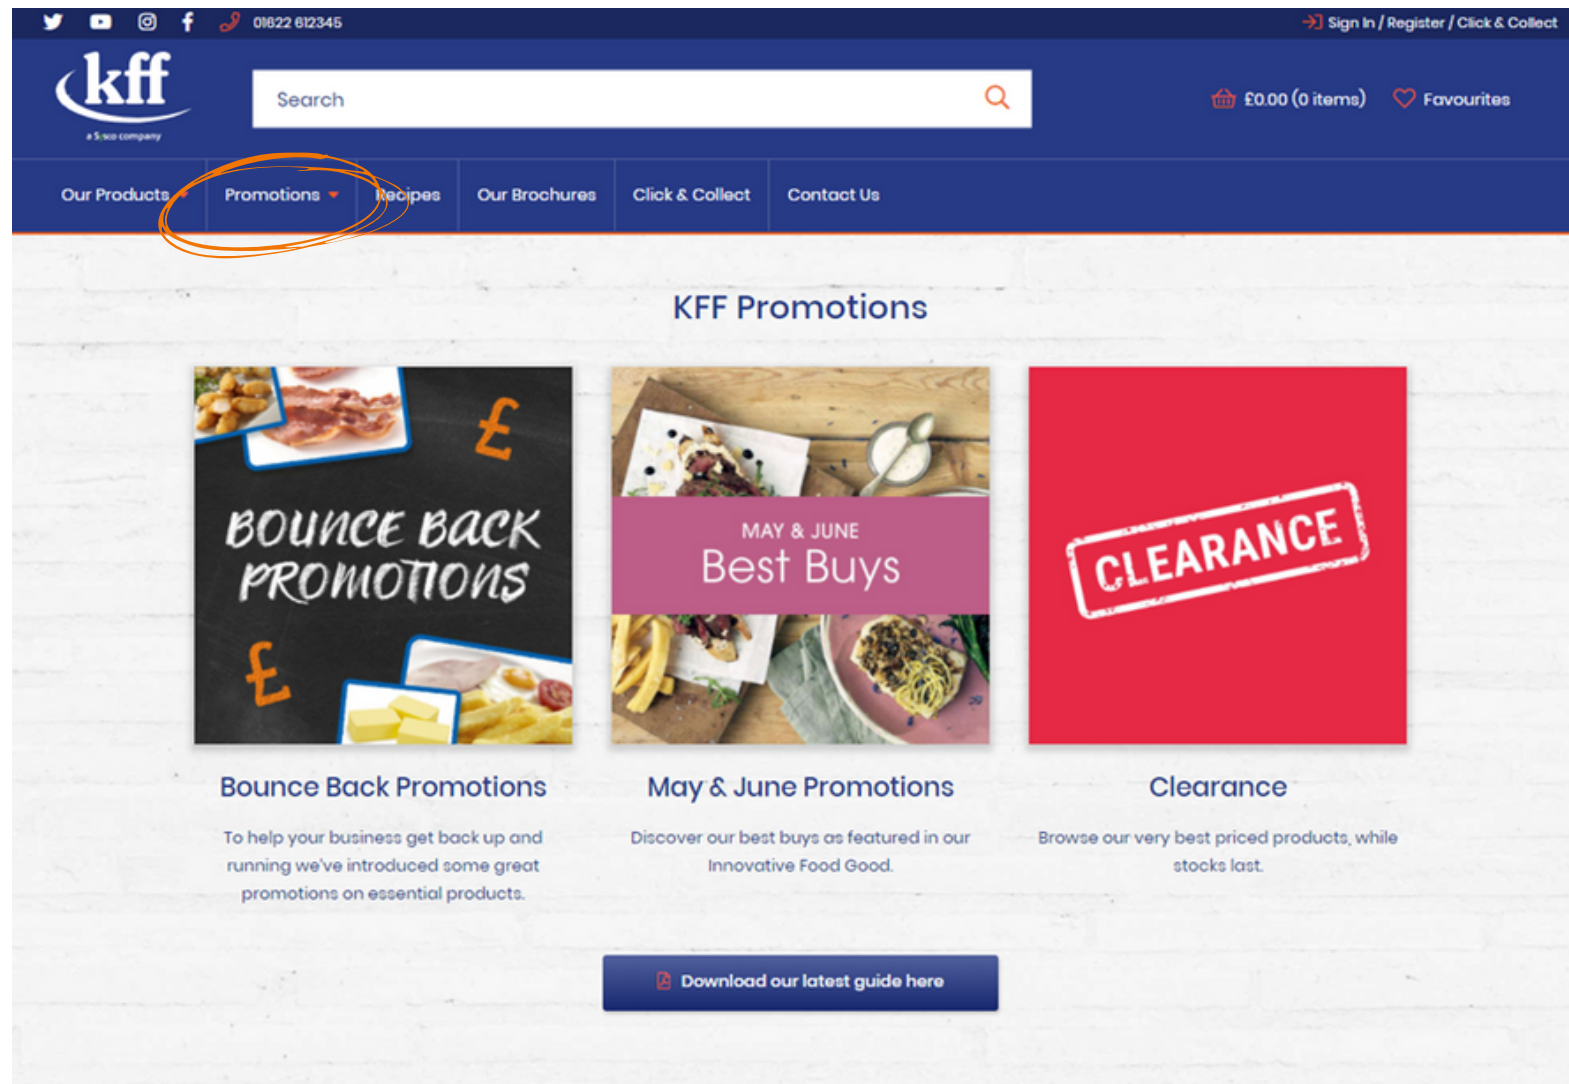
01822 612345

Sign In / Register / Click & Collect

kff
a Sysco company

Search

£0.00 (0 items)

Favourites

Our Products

Promotions

Recipes

Our Brochures

Click & Collect

Contact Us

KFF Promotions

£

BOUNCE BACK PROMOTIONS

£

MAY & JUNE
Best Buys

CLEARANCE

Bounce Back Promotions

To help your business get back up and running we've introduced some great promotions on essential products.

May & June Promotions

Discover our best buys as featured in our Innovative Food Good.

Clearance

Browse our very best priced products, while stocks last.

Download our latest guide here